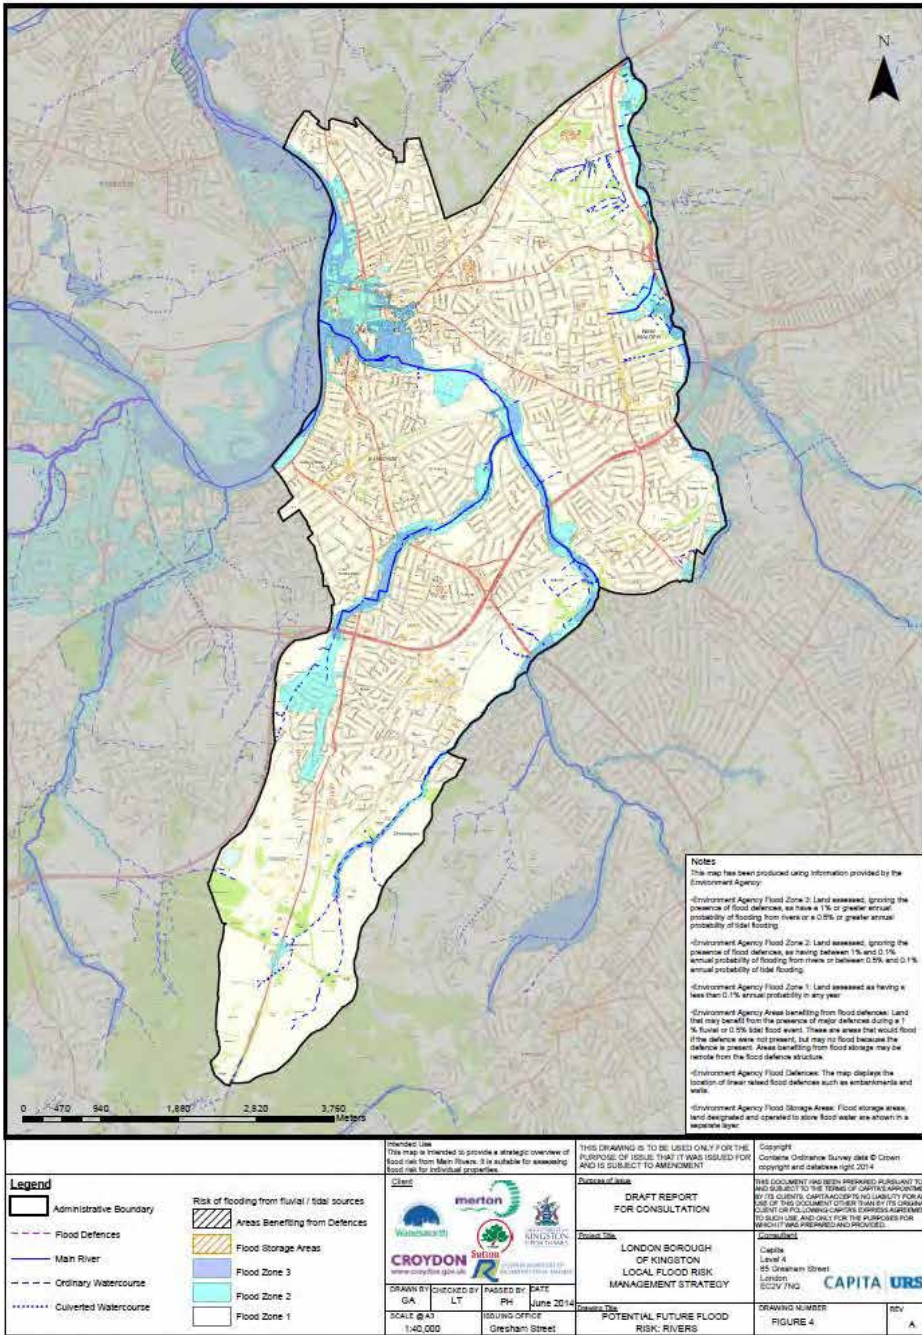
N

New Malden

Notes
This map has been produced using information provided by the Environment Agency:

•Environment Agency Flood Zone 3: Land assessed, ignoring the presence of flood defences, as have a 1% or greater annual probability of flooding from rivers or a 0.5% or greater annual probability of tidal flooding.

•Environment Agency Flood Zone 2: Land assessed, ignoring the presence of flood defences, as having between 1% and 0.1% annual probability of flooding from rivers or between 0.5% and 0.1% annual probability of tidal flooding.

•Environment Agency Flood Zone 1: Land assessed as having a less than 0.1% annual probability in any year.

•Environment Agency Areas benefiting from flood defences: Land that may benefit from the presence of major defences during a 1 % fluvial or 0.5% tidal flood event. These are areas that would flood if the defence were not present, but may not flood because the defence is present. Areas benefiting from flood storage may be remote from the flood defence structure.

•Environment Agency Flood Defences: The map displays the location of linear raised flood defences such as embankments and walls.

•Environment Agency Flood Storage Areas: Flood storage areas, land designated and operated to store flood water are shown in a separate layer.

0 470 940 1,880 2,820 3,760 Meters

Legend
Administrative Boundary
Flood Defences
Main River
Ordinary Watercourse
Culverted Watercourse

Risk of flooding from fluvial / tidal sources
Areas Benefiting from Defences
Flood Storage Areas
Flood Zone 3
Flood Zone 2
Flood Zone 1

Intended Use
This map is intended to provide a strategic overview of flood risk from Main Rivers. It is suitable for assessing flood risk for individual properties.

Client
Wandsworth
merton
KINGSTON
CROYDON www.croydon.gov.uk
Sutton

| DRAWN BY | CHECKED BY | PASSED BY | DATE |
|---|---|---|---|
| GA | LT | PH | June 2014 |

| SCALE @ A3 | ISSUING OFFICE |
|---|---|
| 1:40,000 | Gresham Street |

THIS DRAWING IS TO BE USED ONLY FOR THE PURPOSE OF ISSUE THAT IT WAS ISSUED FOR AND IS SUBJECT TO AMENDMENT

Purpose of Issue
DRAFT REPORT FOR CONSULTATION

Project Title
LONDON BOROUGH OF KINGSTON LOCAL FLOOD RISK MANAGEMENT STRATEGY

Drawing Title
POTENTIAL FUTURE FLOOD RISK: RIVERS

Copyright
Contains Ordnance Survey data © Crown copyright and database right 2014

THIS DOCUMENT HAS BEEN PREPARED PURSUANT TO AND SUBJECT TO THE TERMS OF CAPITA'S APPOINTMENT BY ITS CLIENTS. CAPITA ACCEPTS NO LIABILITY FOR ANY USE OF THIS DOCUMENT OTHER THAN BY ITS ORIGINAL CLIENT OR FOLLOWING CAPITA'S EXPRESS AGREEMENT TO SUCH USE, AND ONLY FOR THE PURPOSES FOR WHICH IT WAS PREPARED AND PROVIDED.

Consultant
Capita
Level 4
65 Gresham Street
London
EC2V 7NQ
CAPITA | URS

DRAWING NUMBER
FIGURE 4
REV
A